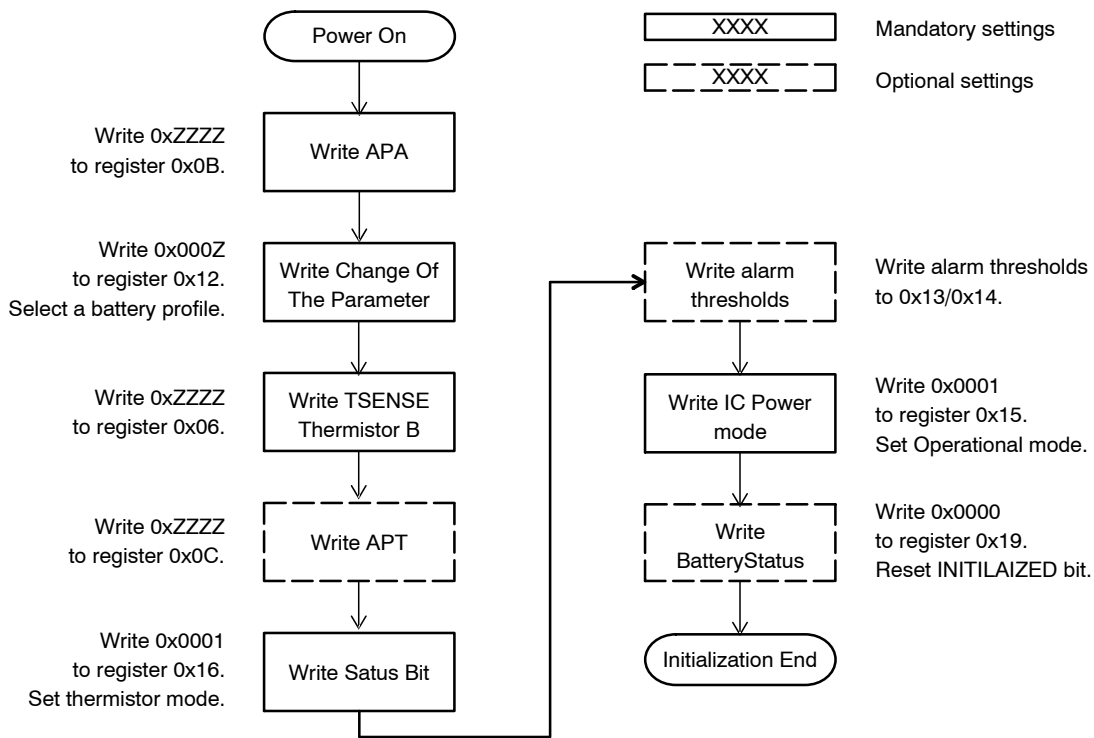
XXXX Mandatory settings

XXXX Optional settings

Power On

Write 0xZZZZ to register 0x0B.

Write APA

Write 0x000Z to register 0x12. Select a battery profile.

Write Change Of The Parameter

Write 0xZZZZ to register 0x06.

Write TSENSE Thermistor B

Write 0xZZZZ to register 0x0C.

Write APT

Write 0x0001 to register 0x16. Set thermistor mode.

Write Satus Bit

Write alarm thresholds

Write alarm thresholds to 0x13/0x14.

Write IC Power mode

Write 0x0001 to register 0x15. Set Operational mode.

Write BatteryStatus

Write 0x0000 to register 0x19. Reset INITILAIZED bit.

Initialization End